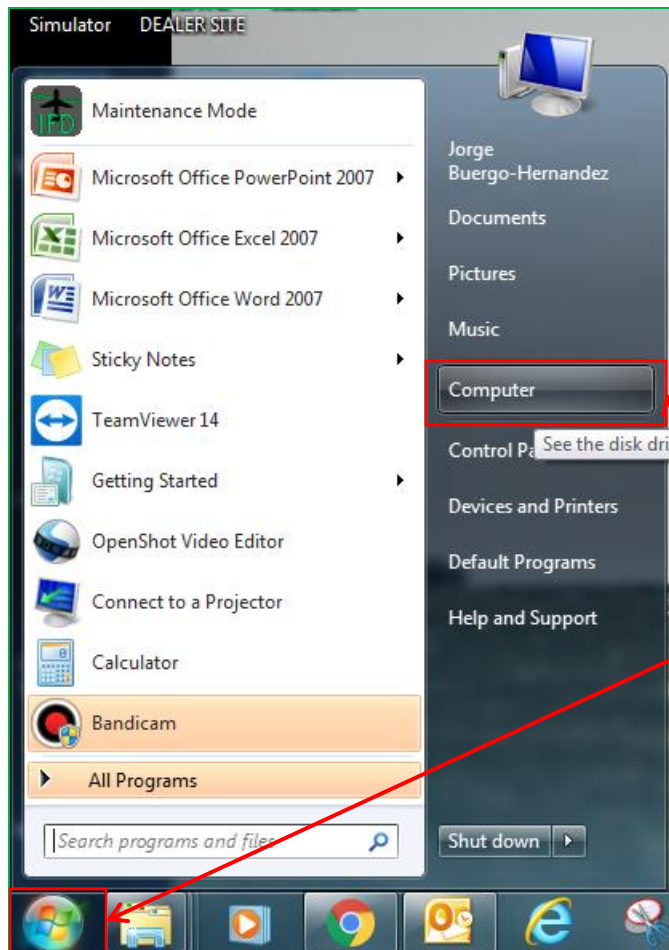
Simulator DEALER SITE

IFD

Maintenance Mode

Microsoft Office PowerPoint 2007

Microsoft Office Excel 2007

Microsoft Office Word 2007

Sticky Notes

TeamViewer 14

Getting Started

OpenShot Video Editor

Connect to a Projector

Calculator

Bandicam

All Programs

Search programs and files

Jorge Buergo-Hernandez

Documents

Pictures

Music

Computer

Control Pa

See the disk dri

Devices and Printers

Default Programs

Help and Support

Shut down